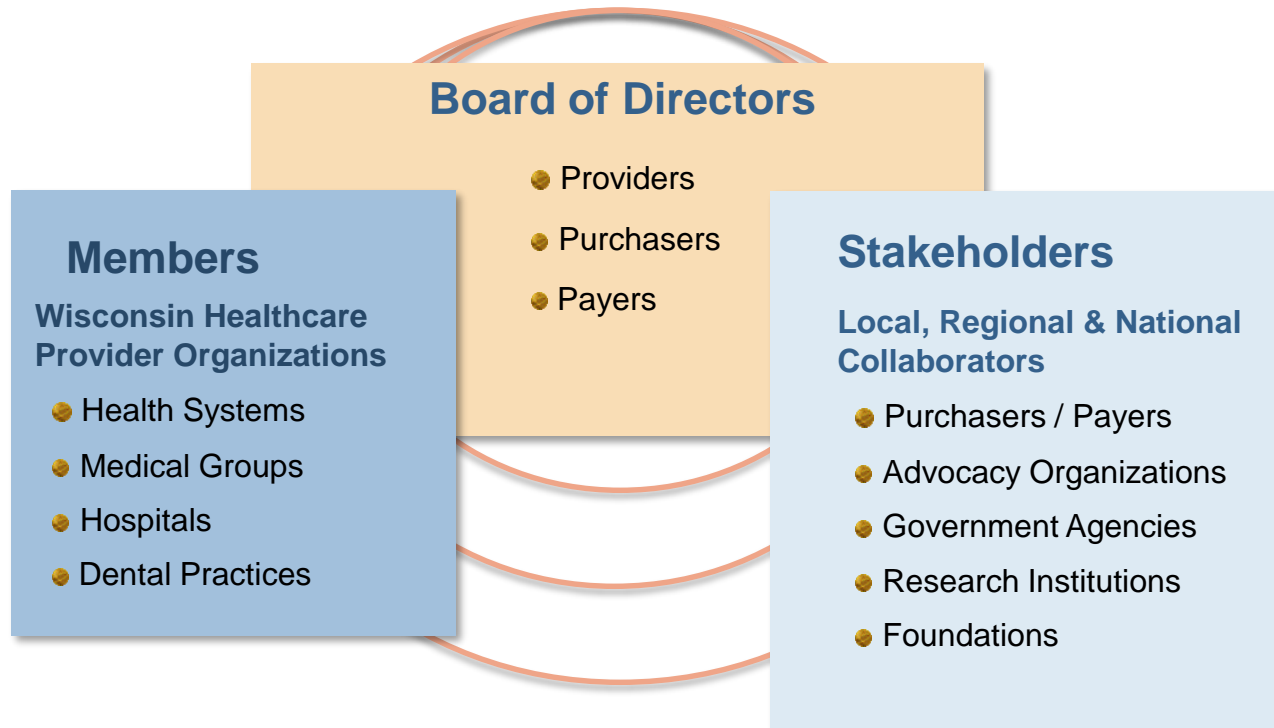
Board of Directors

Providers
Purchasers
Payers

Members

Wisconsin Healthcare Provider Organizations

Health Systems
Medical Groups
Hospitals
Dental Practices

Stakeholders

Local, Regional & National Collaborators

Purchasers / Payers
Advocacy Organizations
Government Agencies
Research Institutions
Foundations